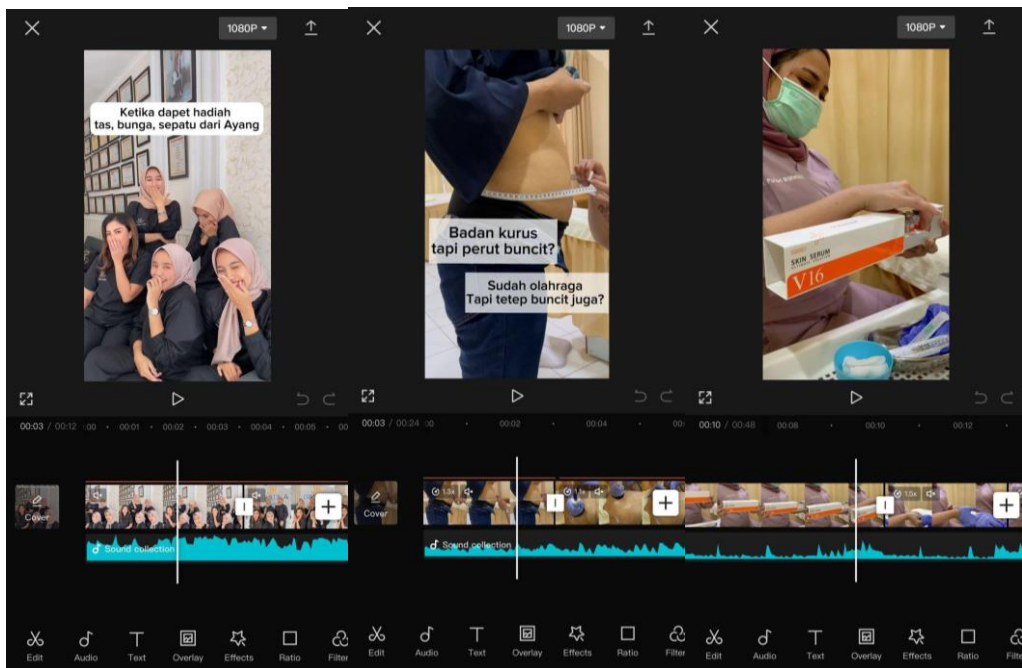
1080P

Ketika dapet hadiah tas, bunga, sepatu dari Ayang

00:03 / 00:12 00:00 00:01 00:02 00:03 00:04 00:05 00

Cover

Sound collection

Edit Audio Text Overlay Effects Ratio Filter

1080P

Badan kurus tapi perut buncit?

Sudah olahraga Tapi tetep buncit juga?

00:03 / 00:24 00 00:02 00:04 00:

Cover

1.5x 1.5x

Sound collection

Edit Audio Text Overlay Effects Ratio Filter

1080P

SKIN SERUM

V16

00:10 / 00:48 00:08 00:10 00:12

1.5x

Edit Audio Text Overlay Effects Ratio Filter